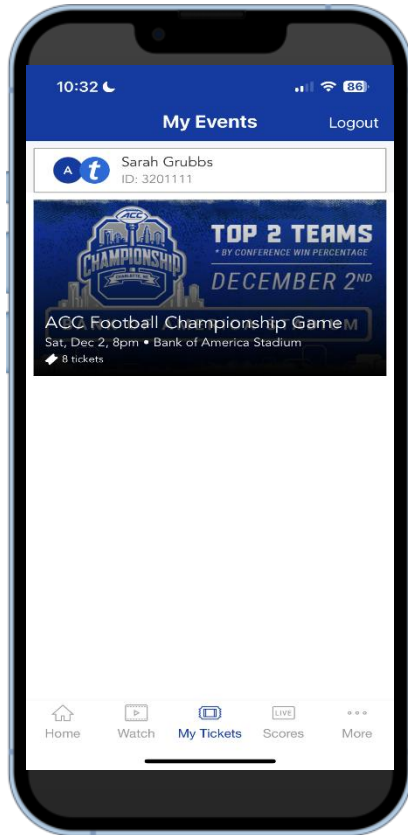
10:32 86

My Events Logout

A t Sarah Grubbs
ID: 3201111

ACC CHAMPIONSHIP CHARLOTTE, NC

TOP 2 TEAMS
* BY CONFERENCE WIN PERCENTAGE
DECEMBER 2ND

ACC Football Championship Game
Sat, Dec 2, 8pm • Bank of America Stadium
8 tickets

Home Watch My Tickets LIVE Scores More